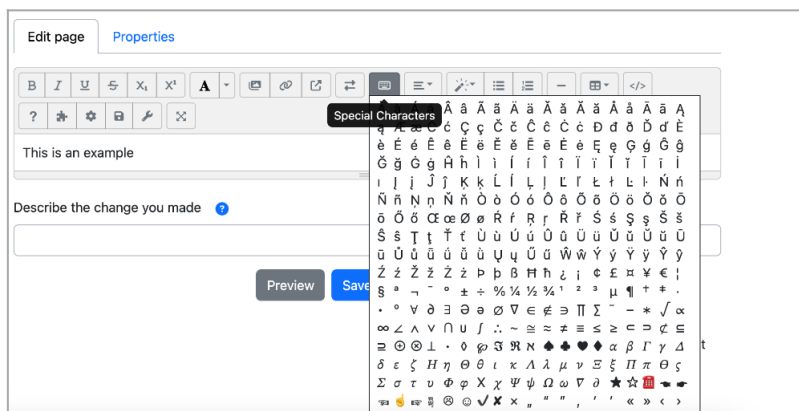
Edit page Properties

B I U S X₁ X¹ A

Special Characters

?

This is an example

Describe the change you made ?

Preview Save

Â Ã Ä Å Ā Ă Ą
Æ Ç Ć Ĉ Ċ Č Ď Đ Ð Ď Ė
È É Ê Ë Ē Ĕ Ė Ę Ě Ĝ Ğ Ġ Ĝ
Ğ Ġ Ģ Ĥ Ħ Ì Í Î Ï Ĩ Ī Ĭ Į İ
ı Ĳ ĳ Ĵ ĵ Ķ ķ Ĺ ĺ Ļ ļ Ľ ľ Ŀ ŀ Ł ł Ń ń
Ñ Ņ ņ Ň ň Ò Ó Ô Õ Ö Ō Ŏ Ő
ő Ő ő Œ œ Ø ø Ŕ ŕ Ŗ ŗ Ř ř Ś ś Ş ş Š š
Ŝ ŝ Ţ ţ Ť ť Ù Ú Û Ü Ũ Ū Ŭ Ů Ű
ū Ů ů ű Ų ų Ŵ ŵ Ŷ ŷ Ÿ Ý ý Ÿ
Ź ź Ž ž Ż ż Þ þ ß Ħ ħ ¿ ¡ ¢ £ ¤ ¥ € ¦
§ ª ¬ ¯ ° ± ÷ ‰ ¼ ½ ¾ ¹ ² ³ µ ¶ † ‡ ·
• º ∀ ∂ ∃ Ə ə ∅ ∇ ∈ ∉ ∋ ∏ ∑ ‾ − ∗ √ ∝
∞ ∠ ∧ ∨ ∩ ∪ ∫ ∴ ∼ ≅ ≈ ≠ ≡ ≤ ≥ ⊂ ⊃ ⊄ ⊆
⊇ ⊕ ⊗ ⊥ ⋅ ◊ ℘ ℑ ℜ ℵ ♠ ♣ ♥ ♦ α β Γ γ Δ
δ ε ζ Η η Θ θ ι κ Λ λ μ ν Ξ ξ Π π ϖ ς
Σ σ τ υ Φ φ Χ χ Ψ ψ Ω ω ϒ ∂ ★ ☆ ☎ ☚ ☛
☜ ☝ ☞ ☟ ☹ ☺ ✓ ✗ × „ " " ' ' « » ‹ ›